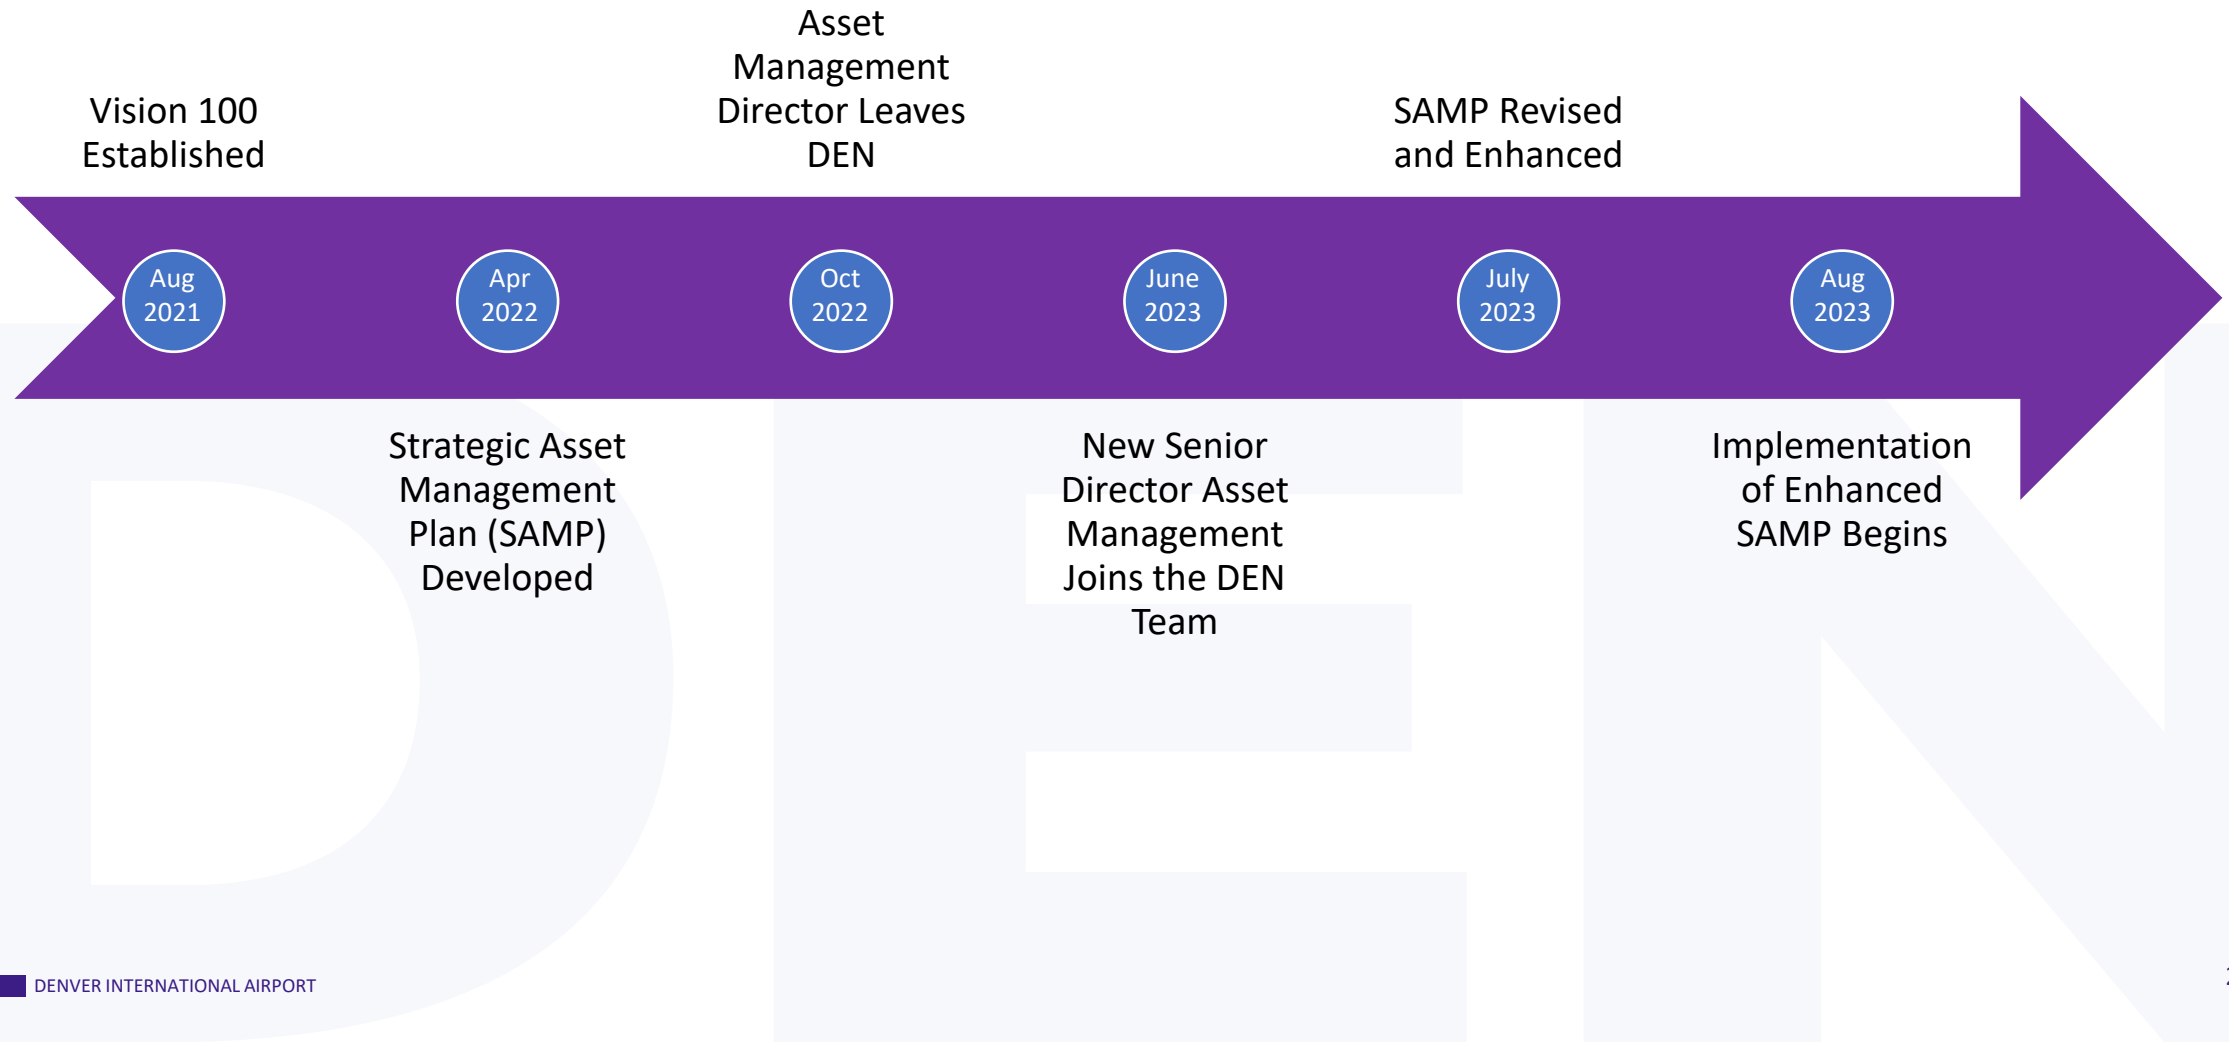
Vision 100 Established

Asset Management Director Leaves DEN

SAMP Revised and Enhanced

Aug 2021

Apr 2022

Oct 2022

June 2023

July 2023

Aug 2023

Strategic Asset Management Plan (SAMP) Developed

New Senior Director Asset Management Joins the DEN Team

Implementation of Enhanced SAMP Begins

DEN

DENVER INTERNATIONAL AIRPORT